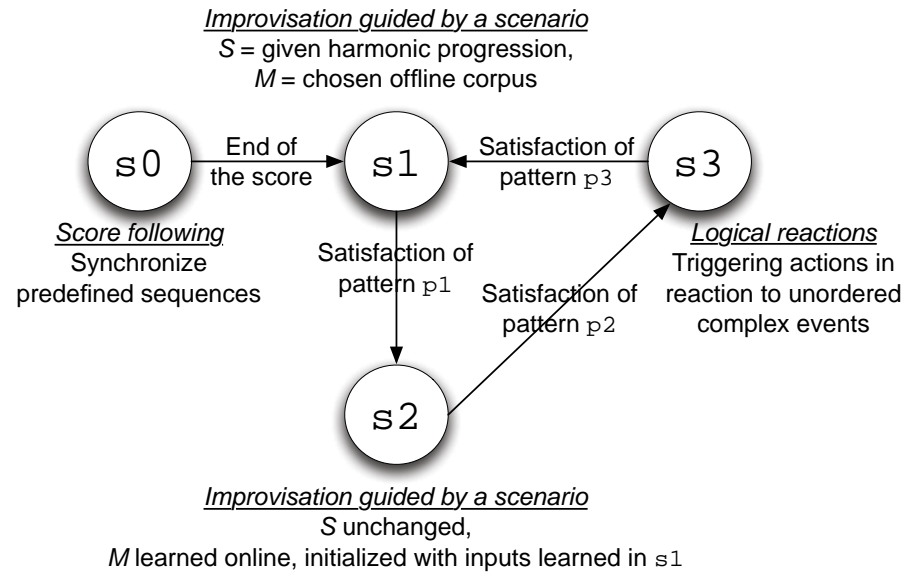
Improvisation guided by a scenario
$S$ = given harmonic progression,
$M$ = chosen offline corpus

s0

End of the score

s1

Satisfaction of pattern p3

s3

Score following
Synchronize predefined sequences

Satisfaction of pattern p1

Satisfaction of pattern p2

Logical reactions
Triggering actions in reaction to unordered complex events

s2

Improvisation guided by a scenario
$S$ unchanged,
$M$ learned online, initialized with inputs learned in s1